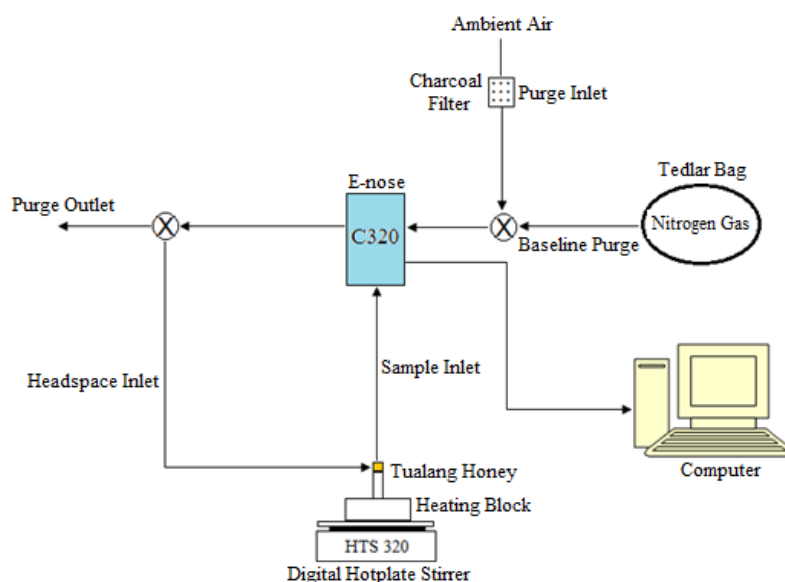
Ambient Air

Charcoal Filter

Purge Inlet

Tedlar Bag

E-nose

Purge Outlet

C320

Nitrogen Gas

Baseline Purge

Sample Inlet

Headspace Inlet

Computer

Tualang Honey

Heating Block

HTS 320

Digital Hotplate Stirrer